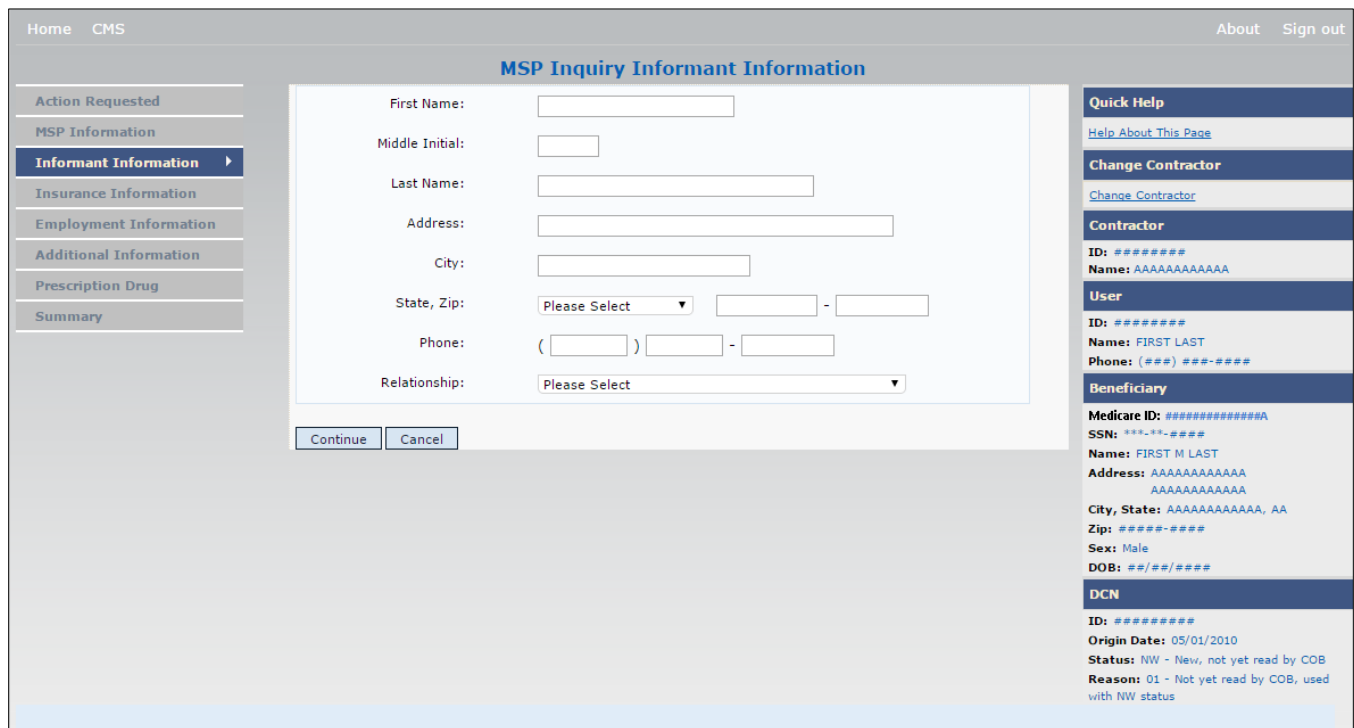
Home CMS

About Sign out

MSP Inquiry Informant Information

Action Requested
MSP Information
Informant Information
Insurance Information
Employment Information
Additional Information
Prescription Drug
Summary

First Name:
Middle Initial:
Last Name:
Address:
City:
State, Zip: Please Select -
Phone: ( ) -
Relationship: Please Select

Continue Cancel

Quick Help
Help About This Page

Change Contractor
Change Contractor

Contractor
ID: ########
Name: AAAAAAAAAAAA

User
ID: ########
Name: FIRST LAST
Phone: (###) ###-####

Beneficiary
Medicare ID: #############A
SSN: ***-**-####
Name: FIRST M LAST
Address: AAAAAAAAAAAA AAAAAAAAAAAA
City, State: AAAAAAAAAAAA, AA
Zip: #####-####
Sex: Male
DOB: ##/##/####

DCN
ID: #########
Origin Date: 05/01/2010
Status: NW - New, not yet read by COB
Reason: 01 - Not yet read by COB, used with NW status